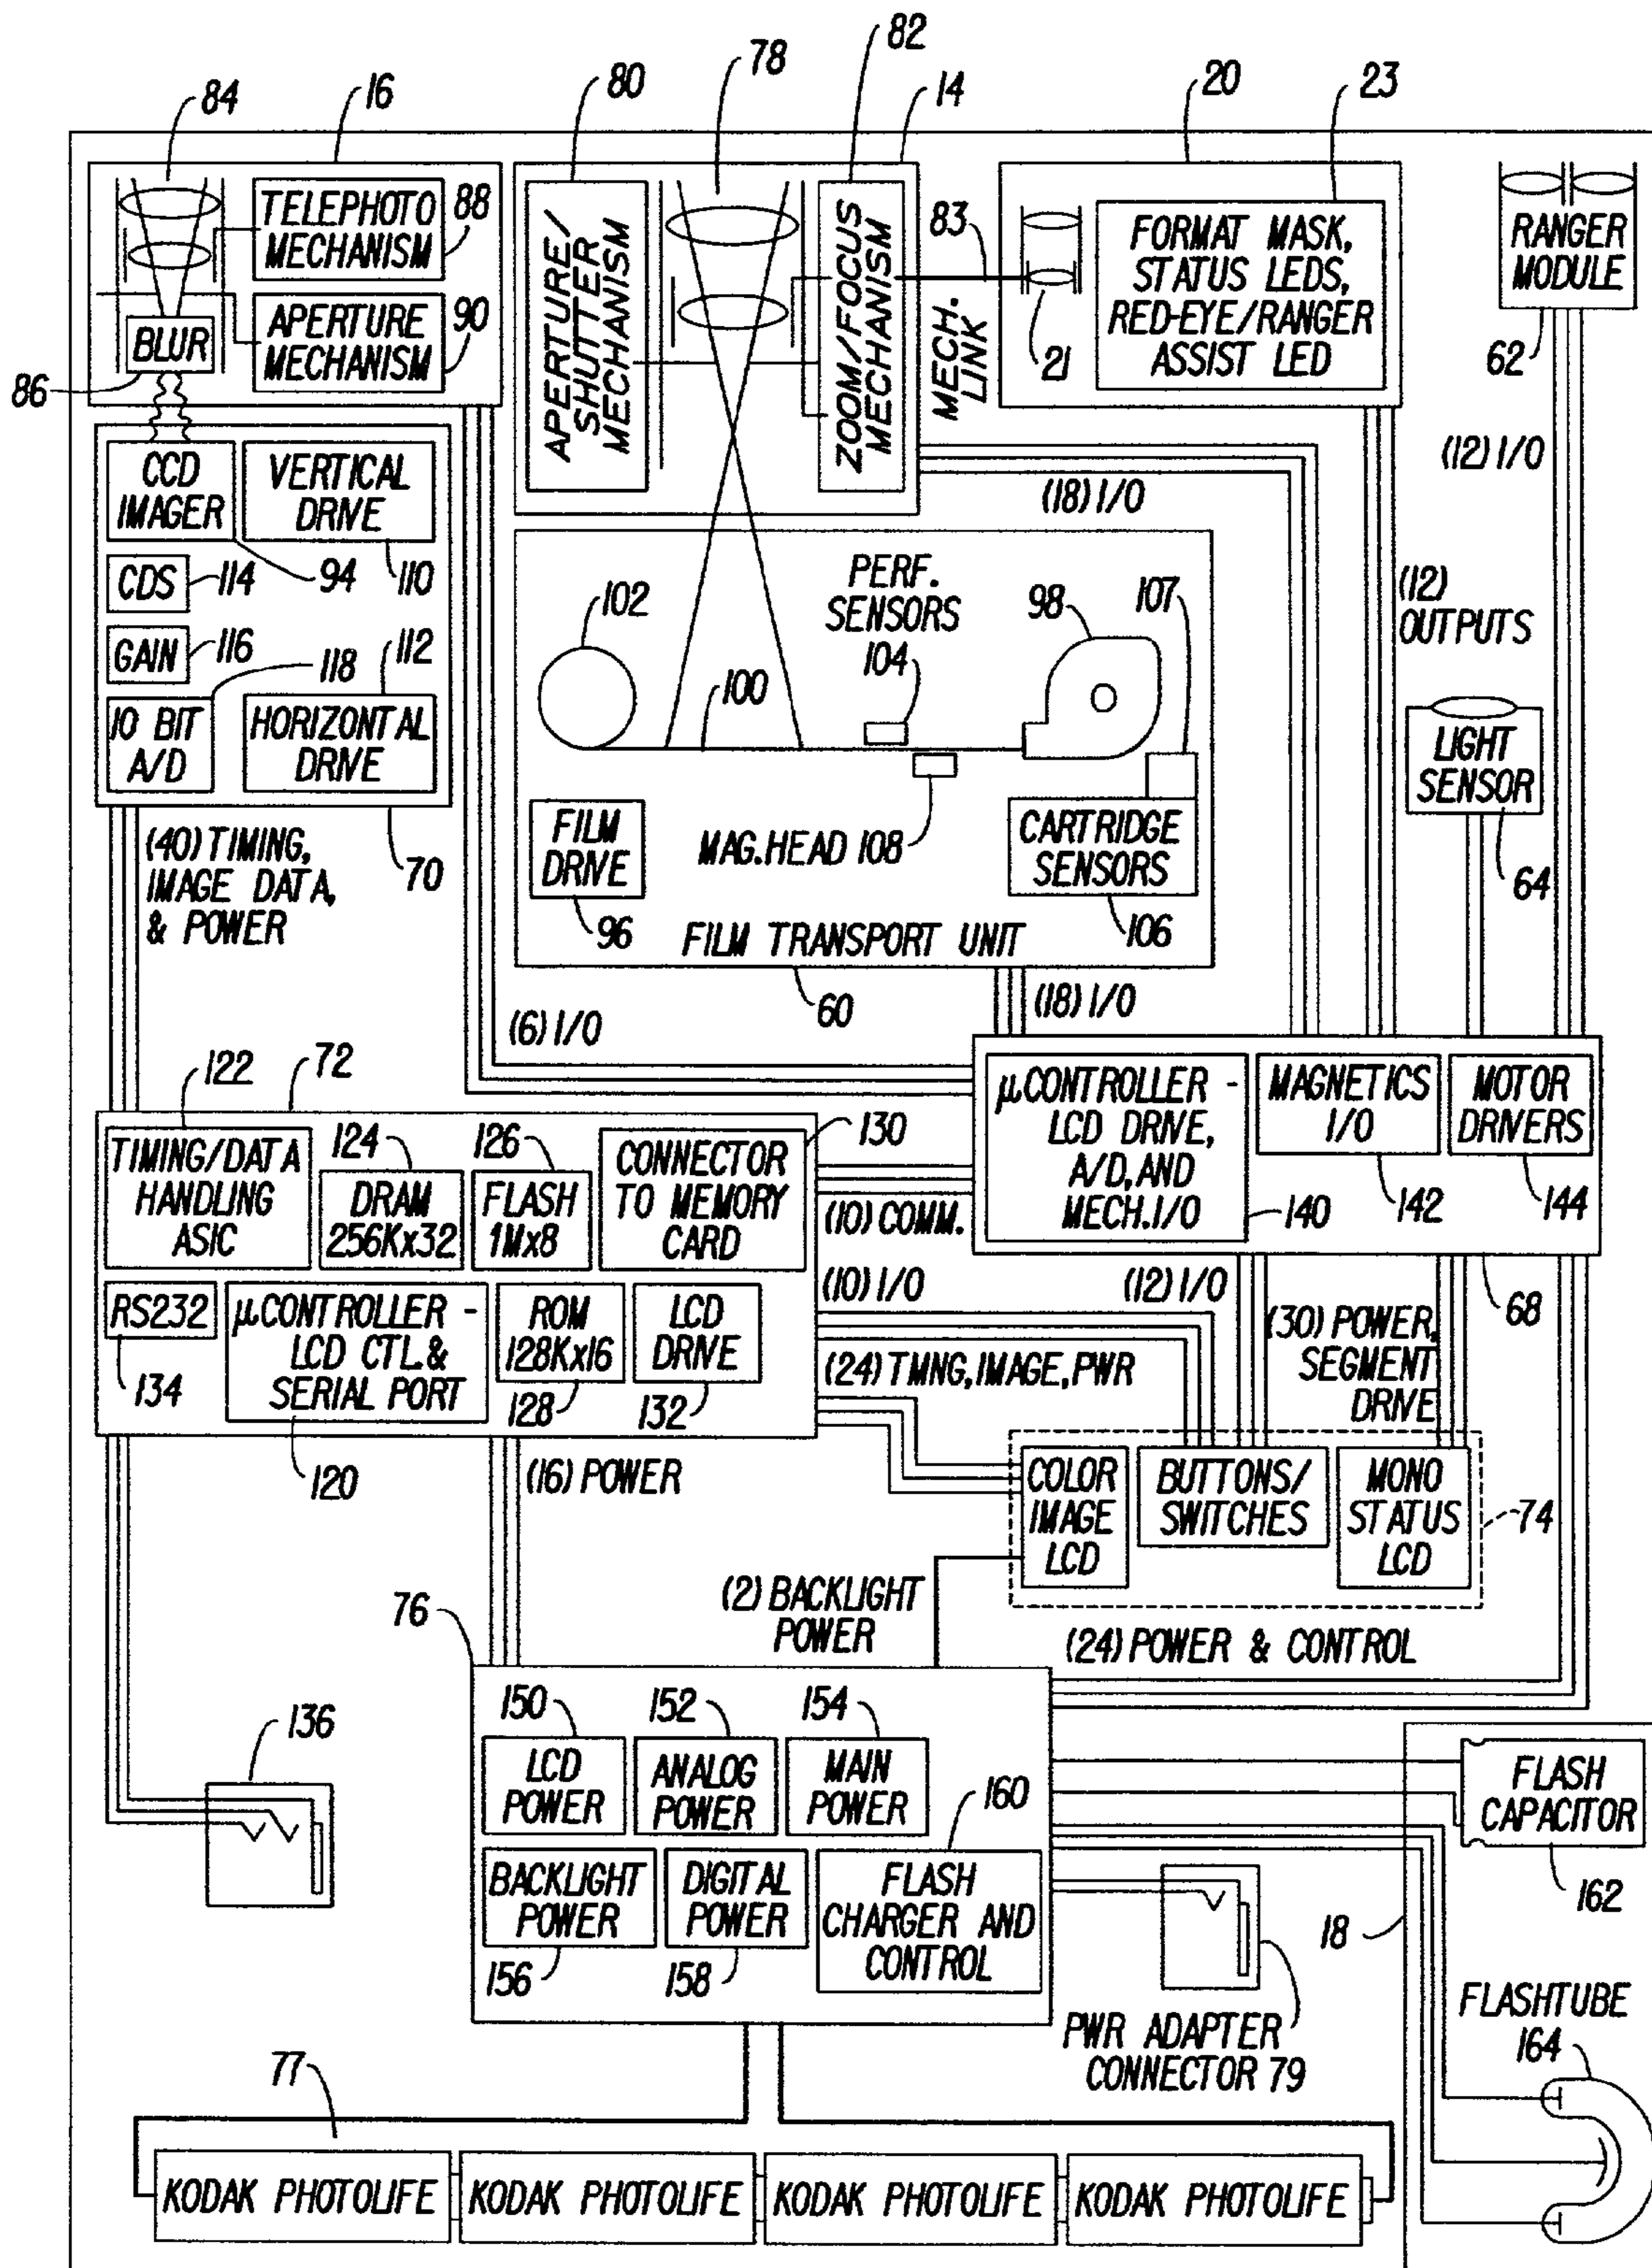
84
16
80
78
82
14
20
23
TELEPHOTO MECHANISM 88
APERTURE MECHANISM 90
BLUR
86
APERTURE/ SHUTTER MECHANISM
ZOOM/FOCUS MECHANISM
83
MECH. LINK
21
FORMAT MASK, STATUS LEDS, RED-EYE/RANGER ASSIST LED
RANGER MODULE
62
(12) I/O
CCD IMAGER
VERTICAL DRIVE
94
110
CDS 114
GAIN 116
118
112
10 BIT A/D
HORIZONTAL DRIVE
(18) I/O
PERF. SENSORS 104
102
98
107
100
(12) OUTPUTS
LIGHT SENSOR
64
FILM DRIVE
96
MAG.HEAD 108
CARTRIDGE SENSORS
106
FILM TRANSPORT UNIT
60
(40) TIMING, IMAGE DATA, & POWER
70
(6) I/O
(18) I/O
122
72
TIMING/DATA HANDLING ASIC
124
DRAM 256Kx32
126
FLASH 1Mx8
CONNECTOR TO MEMORY CARD
130
μCONTROLLER - LCD DRIVE, A/D, AND MECH. I/O
140
MAGNETICS I/O
142
MOTOR DRIVERS
144
(10) COMM.
RS232
134
μCONTROLLER - LCD CTL.& SERIAL PORT
120
ROM 128Kx16
128
LCD DRIVE
132
(10) I/O
(12) I/O
(30) POWER, SEGMENT DRIVE
68
(24) TMNG, IMAGE, PWR
(16) POWER
COLOR IMAGE LCD
BUTTONS/ SWITCHES
MONO STATUS LCD
74
(2) BACKLIGHT POWER
76
(24) POWER & CONTROL
136
150
LCD POWER
152
ANALOG POWER
154
MAIN POWER
160
BACKLIGHT POWER
156
DIGITAL POWER
158
FLASH CHARGER AND CONTROL
FLASH CAPACITOR
162
18
PWR ADAPTER CONNECTOR 79
FLASHTUBE 164
77
KODAK PHOTOLIFE
KODAK PHOTOLIFE
KODAK PHOTOLIFE
KODAK PHOTOLIFE